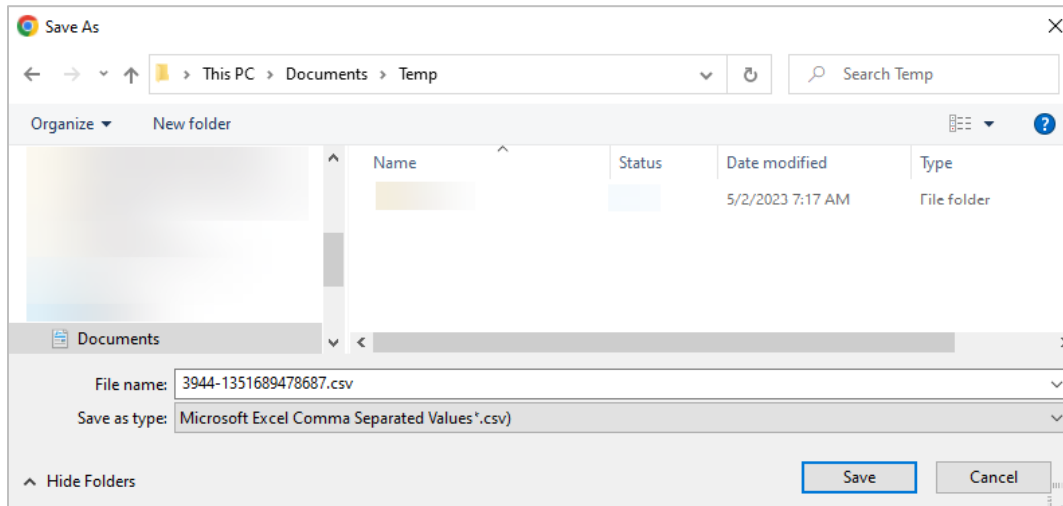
Save As

This PC > Documents > Temp

Search Temp

Organize ▾ New folder

| Name | Status | Date modified | Type |
|---|---|---|---|
| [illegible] | | 5/2/2023 7:17 AM | File folder |

Documents

File name: 3944-1351689478687.csv

Save as type: Microsoft Excel Comma Separated Values*.csv)

Hide Folders

Save

Cancel